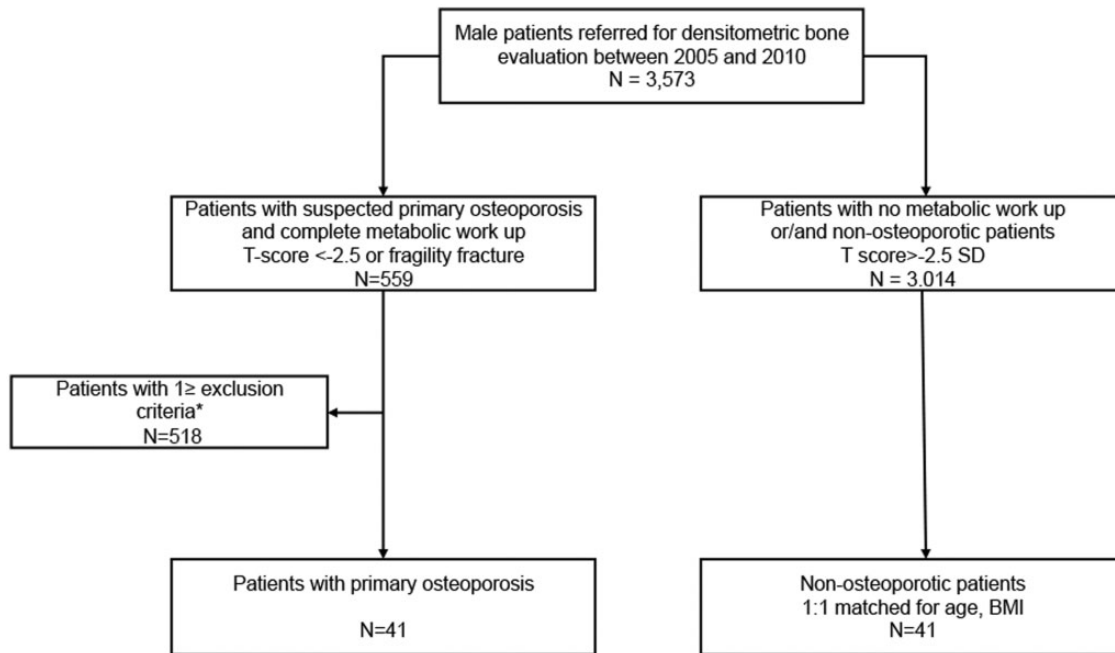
Male patients referred for densitometric bone evaluation between 2005 and 2010
N = 3,573

Patients with suspected primary osteoporosis and complete metabolic work up
T-score <-2.5 or fragility fracture
N=559

Patients with no metabolic work up or/and non-osteoporotic patients
T score>-2.5 SD
N = 3.014

Patients with 1≥ exclusion criteria*
N=518

Patients with primary osteoporosis

N=41

Non-osteoporotic patients
1:1 matched for age, BMI
N=41